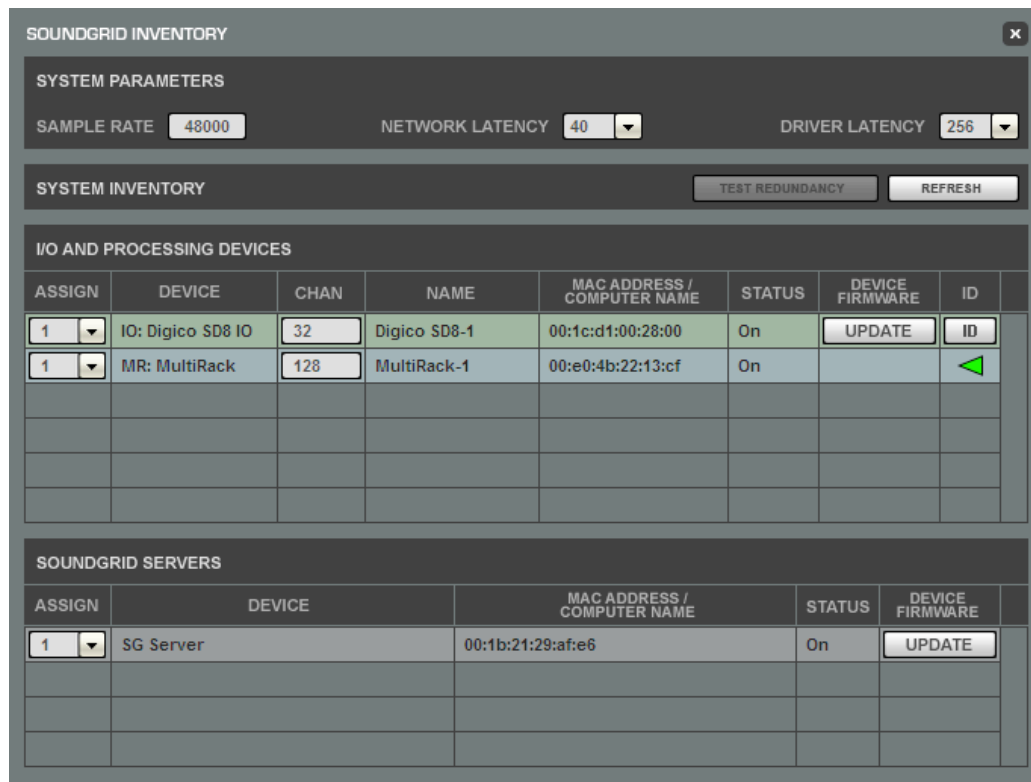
SOUNDGRID INVENTORY

×

SYSTEM PARAMETERS

SAMPLE RATE 48000

NETWORK LATENCY 40

DRIVER LATENCY 256

SYSTEM INVENTORY

TEST REDUNDANCY

REFRESH

I/O AND PROCESSING DEVICES

| ASSIGN | DEVICE | CHAN | NAME | MAC ADDRESS / COMPUTER NAME | STATUS | DEVICE FIRMWARE | ID |
|---|---|---|---|---|---|---|---|
| 1 | IO: Digico SD8 IO | 32 | Digico SD8-1 | 00:1c:d1:00:28:00 | On | UPDATE | ID |
| 1 | MR: MultiRack | 128 | MultiRack-1 | 00:e0:4b:22:13:cf | On | | |
| | | | | | | | |
| | | | | | | | |
| | | | | | | | |
| | | | | | | | |

SOUNDGRID SERVERS

| ASSIGN | DEVICE | MAC ADDRESS / COMPUTER NAME | STATUS | DEVICE FIRMWARE |
|---|---|---|---|---|
| 1 | SG Server | 00:1b:21:29:af:e6 | On | UPDATE |
| | | | | |
| | | | | |
| | | | | |